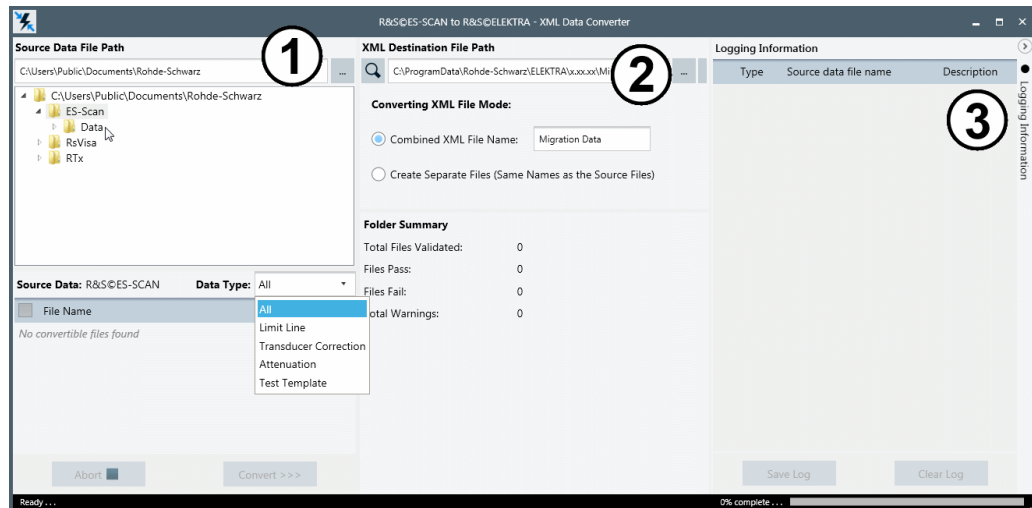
R&S©ES-SCAN to R&S©ELEKTRA - XML Data Converter

Source Data File Path
①
C:\Users\Public\Documents\Rohde-Schwarz ...
C:\Users\Public\Documents\Rohde-Schwarz
ES-Scan
Data
RsVisa
RTx

Source Data: R&S©ES-SCAN Data Type: All
File Name
No convertible files found
All
Limit Line
Transducer Correction
Attenuation
Test Template

Abort
Convert >>>

XML Destination File Path
C:\ProgramData\Rohde-Schwarz\ELEKTRA\x.xx.xx\Mi ②
Converting XML File Mode:
Combined XML File Name: Migration Data
Create Separate Files (Same Names as the Source Files)

Folder Summary
Total Files Validated: 0
Files Pass: 0
Files Fail: 0
Total Warnings: 0

Logging Information
Type Source data file name Description
③
Logging Information

Save Log
Clear Log

Ready ...
0% complete ...